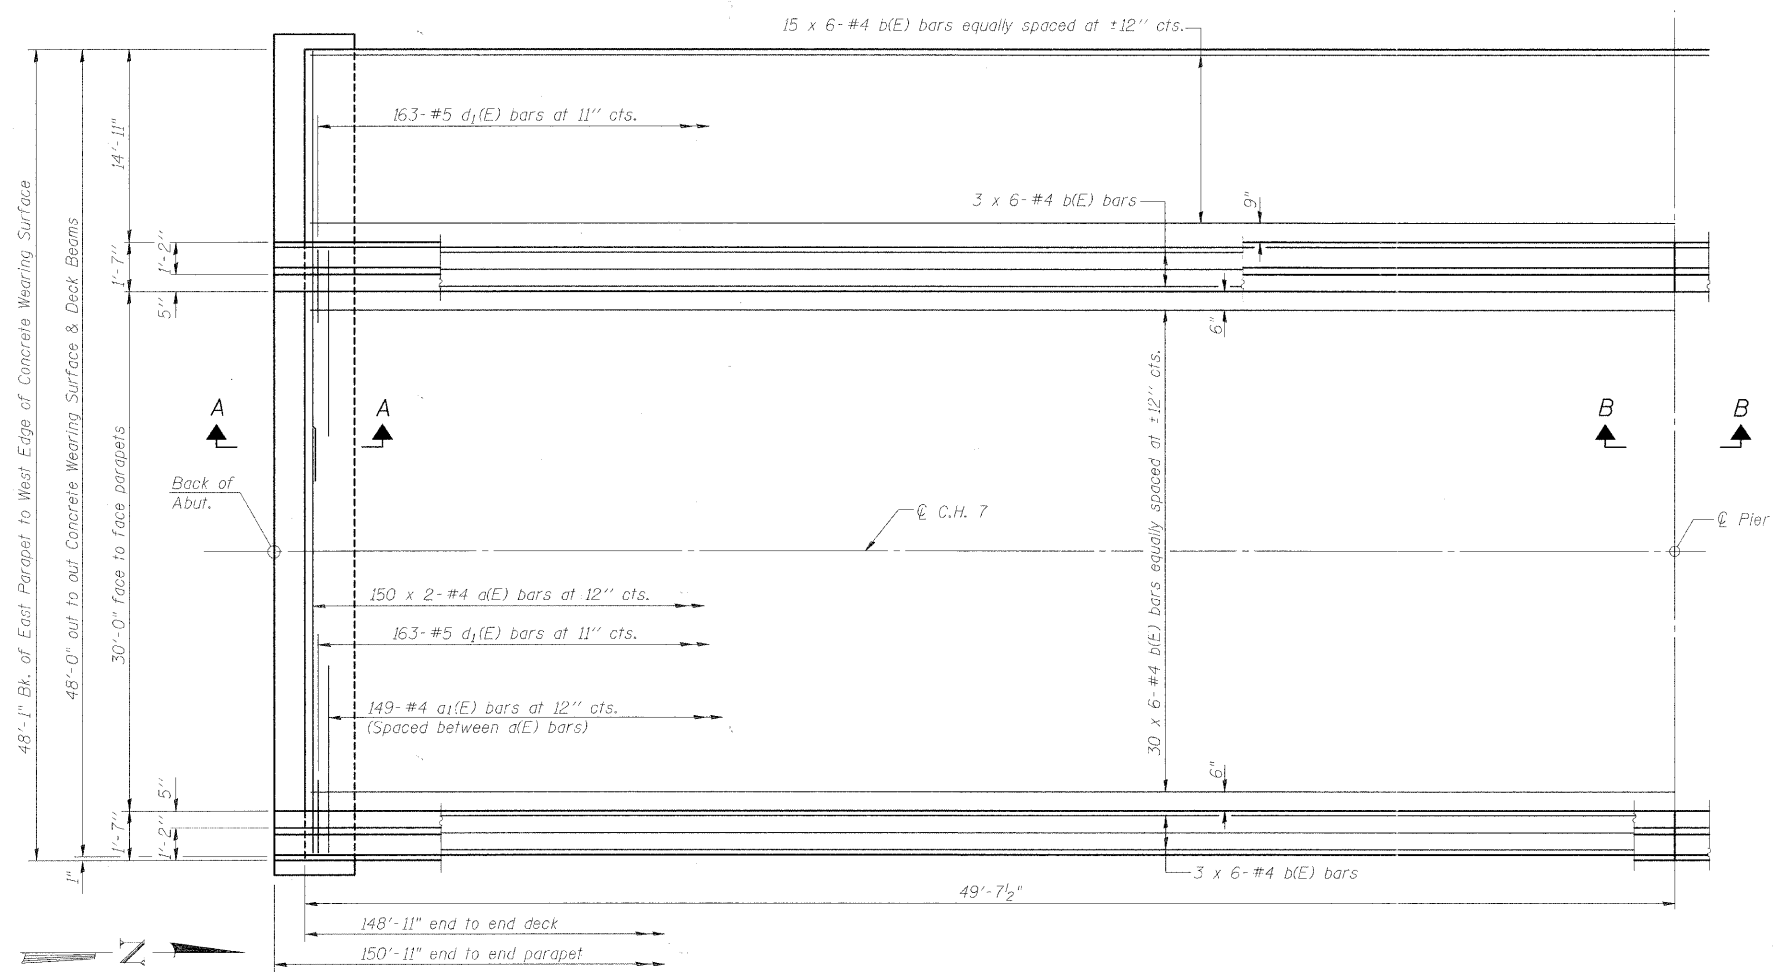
15 x 6-#4 b(E) bars equally spaced at ±12" cts.

163-#5 $d_1$(E) bars at 11" cts.

3 x 6-#4 b(E) bars

9"

6"

48'-1" Bk. of East Parapet to West Edge of Concrete Wearing Surface

48'-0" out to out Concrete Wearing Surface & Deck Beams

14'-11"

1'-7"

1'-2"

5"

30'-0" face to face parapets

A

A

B

B

Back of Abut.

℄ C.H. 7

℄ Pier

30 x 6-#4 b(E) bars equally spaced at ±12" cts.

150 x 2-#4 a(E) bars at 12" cts.

163-#5 $d_1$(E) bars at 11" cts.

149-#4 $a_1$(E) bars at 12" cts.
(Spaced between a(E) bars)

6"

5"

1'-7"

1'-2"

1"

3 x 6-#4 b(E) bars

49'-7½"

148'-11" end to end deck

150'-11" end to end parapet

N